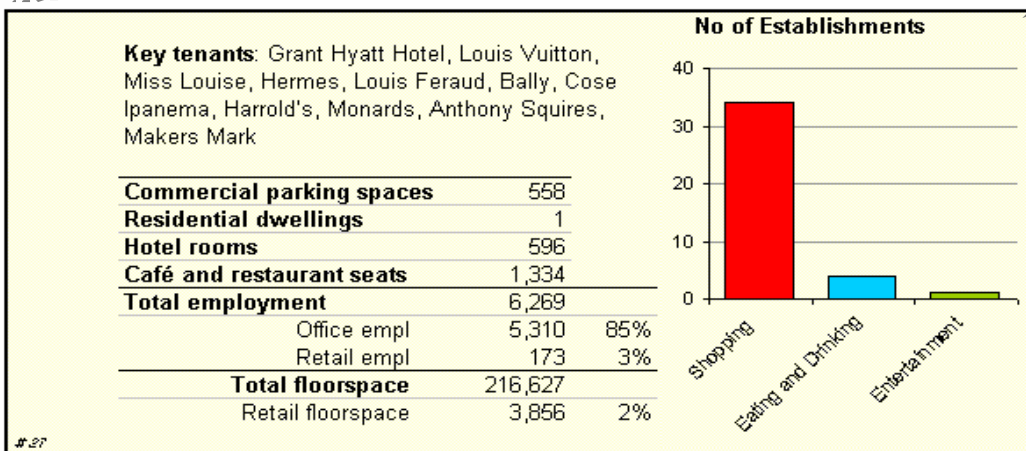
**Key tenants**: Grant Hyatt Hotel, Louis Vuitton, Miss Louise, Hermes, Louis Feraud, Bally, Cose Ipanema, Harrold's, Monards, Anthony Squires, Makers Mark

| | | |
|---|---|---|
| **Commercial parking spaces** | 558 | |
| **Residential dwellings** | 1 | |
| **Hotel rooms** | 596 | |
| **Café and restaurant seats** | 1,334 | |
| **Total employment** | 6,269 | |
| Office empl | 5,310 | 85% |
| Retail empl | 173 | 3% |
| **Total floorspace** | 216,627 | |
| Retail floorspace | 3,856 | 2% |

**No of Establishments**

40
30
20
10
0

Shopping
Eating and Drinking
Entertainment

# 27